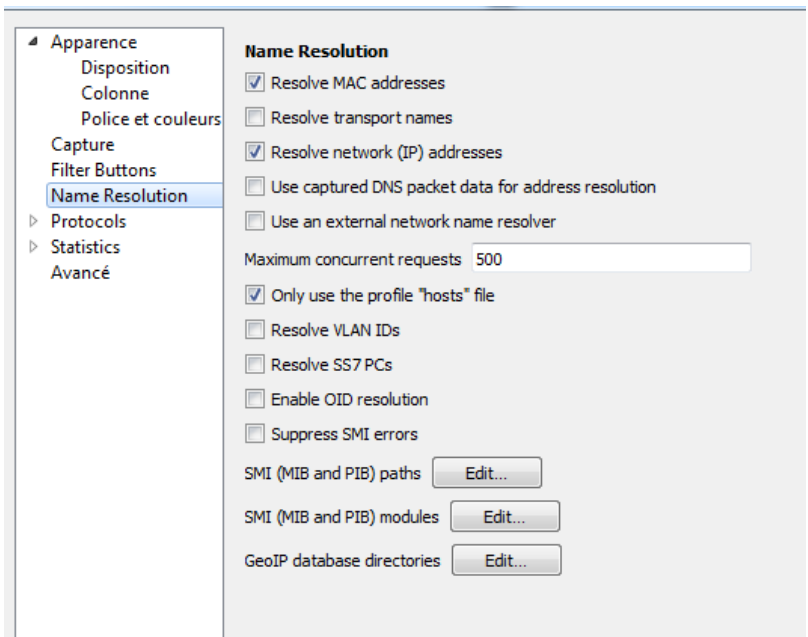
Apparence
Disposition
Colonne
Police et couleurs
Capture
Filter Buttons
Name Resolution
Protocols
Statistics
Avancé

Name Resolution

Resolve MAC addresses

Resolve transport names

Resolve network (IP) addresses

Use captured DNS packet data for address resolution

Use an external network name resolver

Maximum concurrent requests 500

Only use the profile "hosts" file

Resolve VLAN IDs

Resolve SS7 PCs

Enable OID resolution

Suppress SMI errors

SMI (MIB and PIB) paths Edit...

SMI (MIB and PIB) modules Edit...

GeoIP database directories Edit...